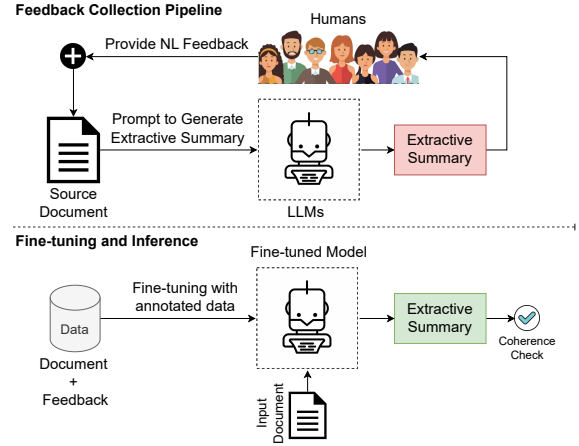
Feedback Collection Pipeline

Humans

Provide NL Feedback

Prompt to Generate Extractive Summary

Extractive Summary

Source Document

LLMs

Fine-tuning and Inference

Fine-tuned Model

Fine-tuning with annotated data

Data

Extractive Summary

Coherence Check

Document + Feedback

Input Document